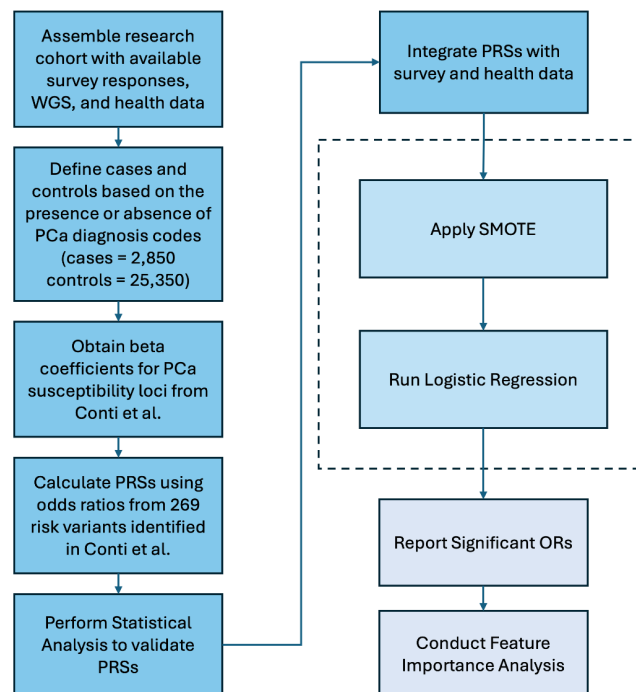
Assemble research cohort with available survey responses, WGS, and health data

Define cases and controls based on the presence or absence of PCa diagnosis codes (cases = 2,850 controls = 25,350)

Obtain beta coefficients for PCa susceptibility loci from Conti et al.

Calculate PRSs using odds ratios from 269 risk variants identified in Conti et al.

Perform Statistical Analysis to validate PRSs

Integrate PRSs with survey and health data

Apply SMOTE

Run Logistic Regression

Report Significant ORs

Conduct Feature Importance Analysis